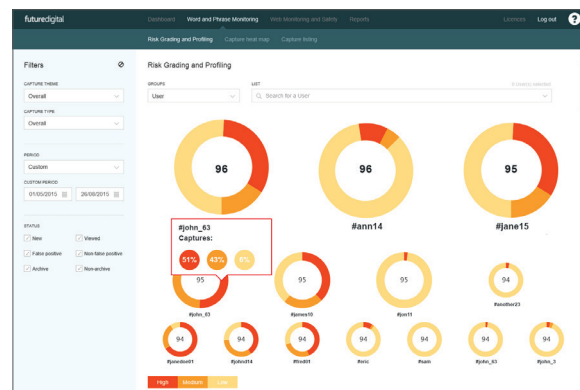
futuredigital

Dashboard Word and Phrase Monitoring Web Monitoring and Safety Reports Licences Log out ?

Risk Grading and Profiling Capture heat map Capture listing

Filters

CAPTURE THEME
Overall

CAPTURE TYPE
Overall

PERIOD
Custom

CUSTOM PERIOD
01/05/2015 26/08/2015

STATUS
New
Viewed
False positive
Non false positive
Archive
Non-archive

Risk Grading and Profiling

GROUPS
User

LIST
Search for a User

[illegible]

96

96

96

#john_63
Captures:
51%
43%
6%

#ann14

#jane15

95
#john_63

95
#james10

95
#jon11

94
#another23

94
#janedoe01

94
#john14

94
#fred01

94
#eric

94
#sam

94
#john_63

94
#john_3

High Medium Low